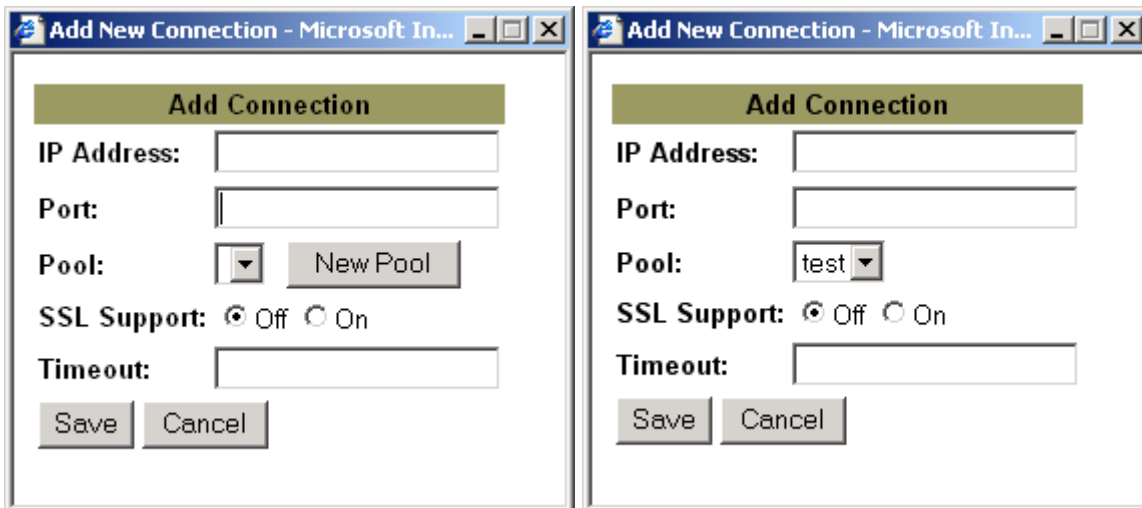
Add New Connection - Microsoft In...

Add Connection

IP Address:

Port:

Pool: New Pool

SSL Support: Off On

Timeout:

Save Cancel

Add New Connection - Microsoft In...

Add Connection

IP Address:

Port:

Pool: test

SSL Support: Off On

Timeout:

Save Cancel